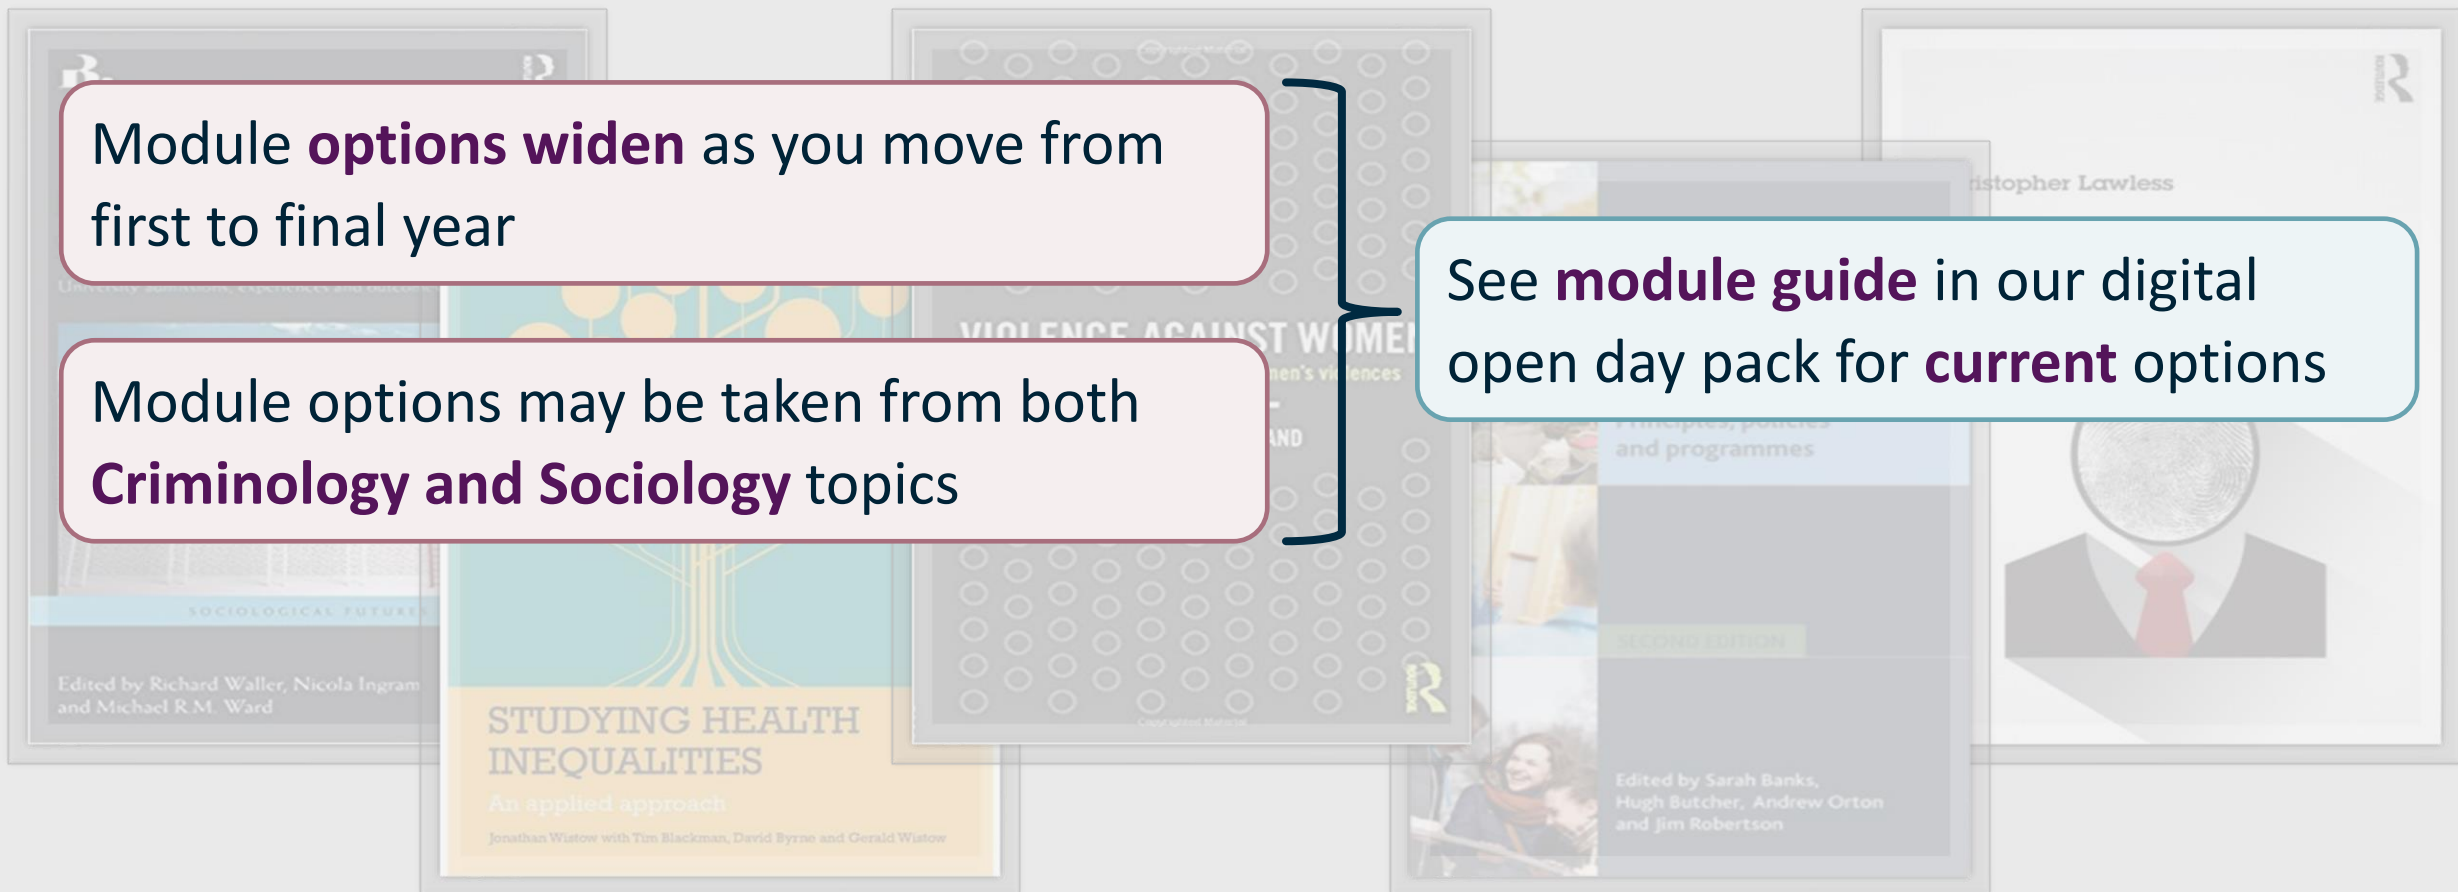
Module options widen as you move from first to final year

Module options may be taken from both Criminology and Sociology topics

See module guide in our digital open day pack for current options

SOCIOLOGICAL FUTURES

Edited by Richard Waller, Nicola Ingram and Michael R.M. Ward

STUDYING HEALTH INEQUALITIES

An applied approach

Jonathan Wistow with Tim Blackman, David Byrne and Gerald Wistow

VIOLENCE AGAINST WOMEN

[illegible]men's violences

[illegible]AND

and programmes

SECOND EDITION

Edited by Sarah Banks, Hugh Butcher, Andrew Orton and Jim Robertson

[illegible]istopher Lawless